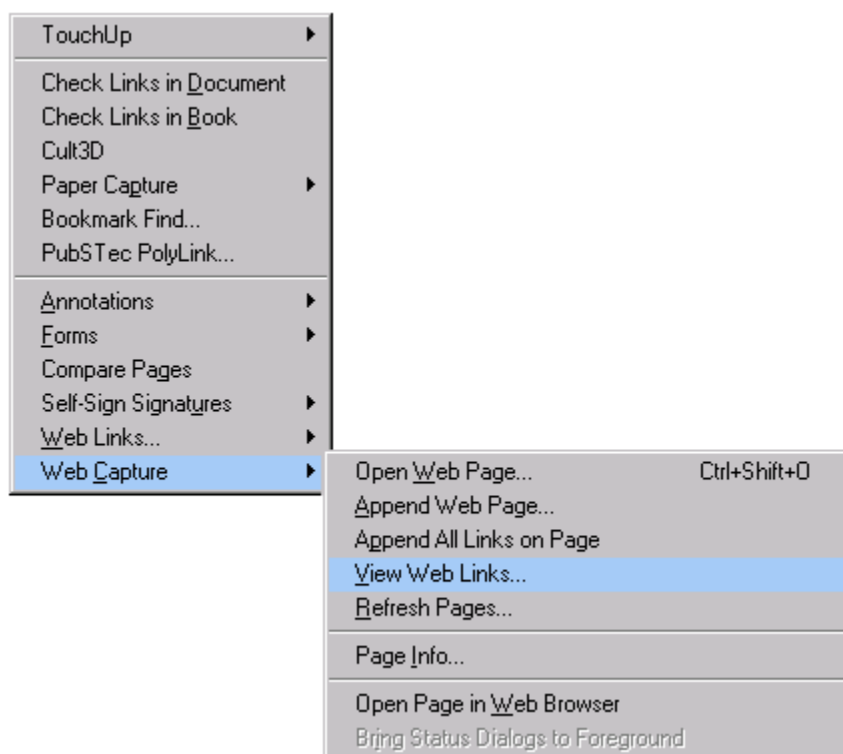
TouchUp
Check Links in Document
Check Links in Book
Cult3D
Paper Capture
Bookmark Find...
PubSTec PolyLink...
Annotations
Forms
Compare Pages
Self-Sign Signatures
Web Links...
Web Capture
Open Web Page... Ctrl+Shift+O
Append Web Page...
Append All Links on Page
View Web Links...
Refresh Pages...
Page Info...
Open Page in Web Browser
Bring Status Dialogs to Foreground